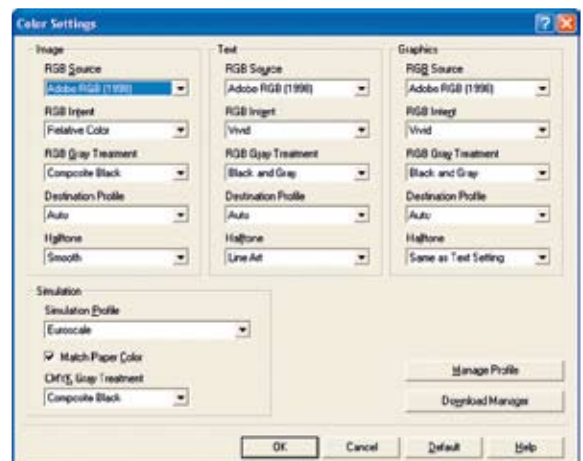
Color Settings

Image
RGB Source
Adobe RGB (1998)
RGB Intent
Relative Color
RGB Gray Treatment
Composite Black
Destination Profile
Auto
Halftone
Smooth

Text
RGB Source
Adobe RGB (1998)
RGB Intent
Vivid
RGB Gray Treatment
Black and Gray
Destination Profile
Auto
Halftone
Line Art

Graphics
RGB Source
Adobe RGB (1998)
RGB Intent
Vivid
RGB Gray Treatment
Black and Gray
Destination Profile
Auto
Halftone
Same as Text Setting

Simulation
Simulation Profile
Euroscale
Match Paper Color
CMYK Gray Treatment
Composite Black

Manage Profile
Download Manager

OK
Cancel
Default
Help